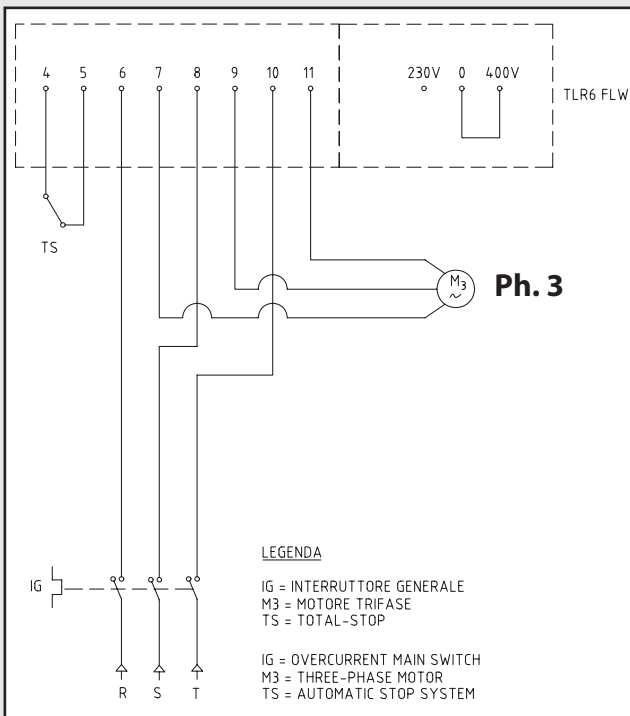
4 5 6 7 8 9 10 11

230V 0 400V

TLR6 FLW

TS

$M_3$ ~

**Ph. 3**

LEGENDA

IG = INTERRUTTORE GENERALE
M3 = MOTORE TRIFASE
TS = TOTAL-STOP

IG = OVERCURRENT MAIN SWITCH
M3 = THREE-PHASE MOTOR
TS = AUTOMATIC STOP SYSTEM

IG

R S T